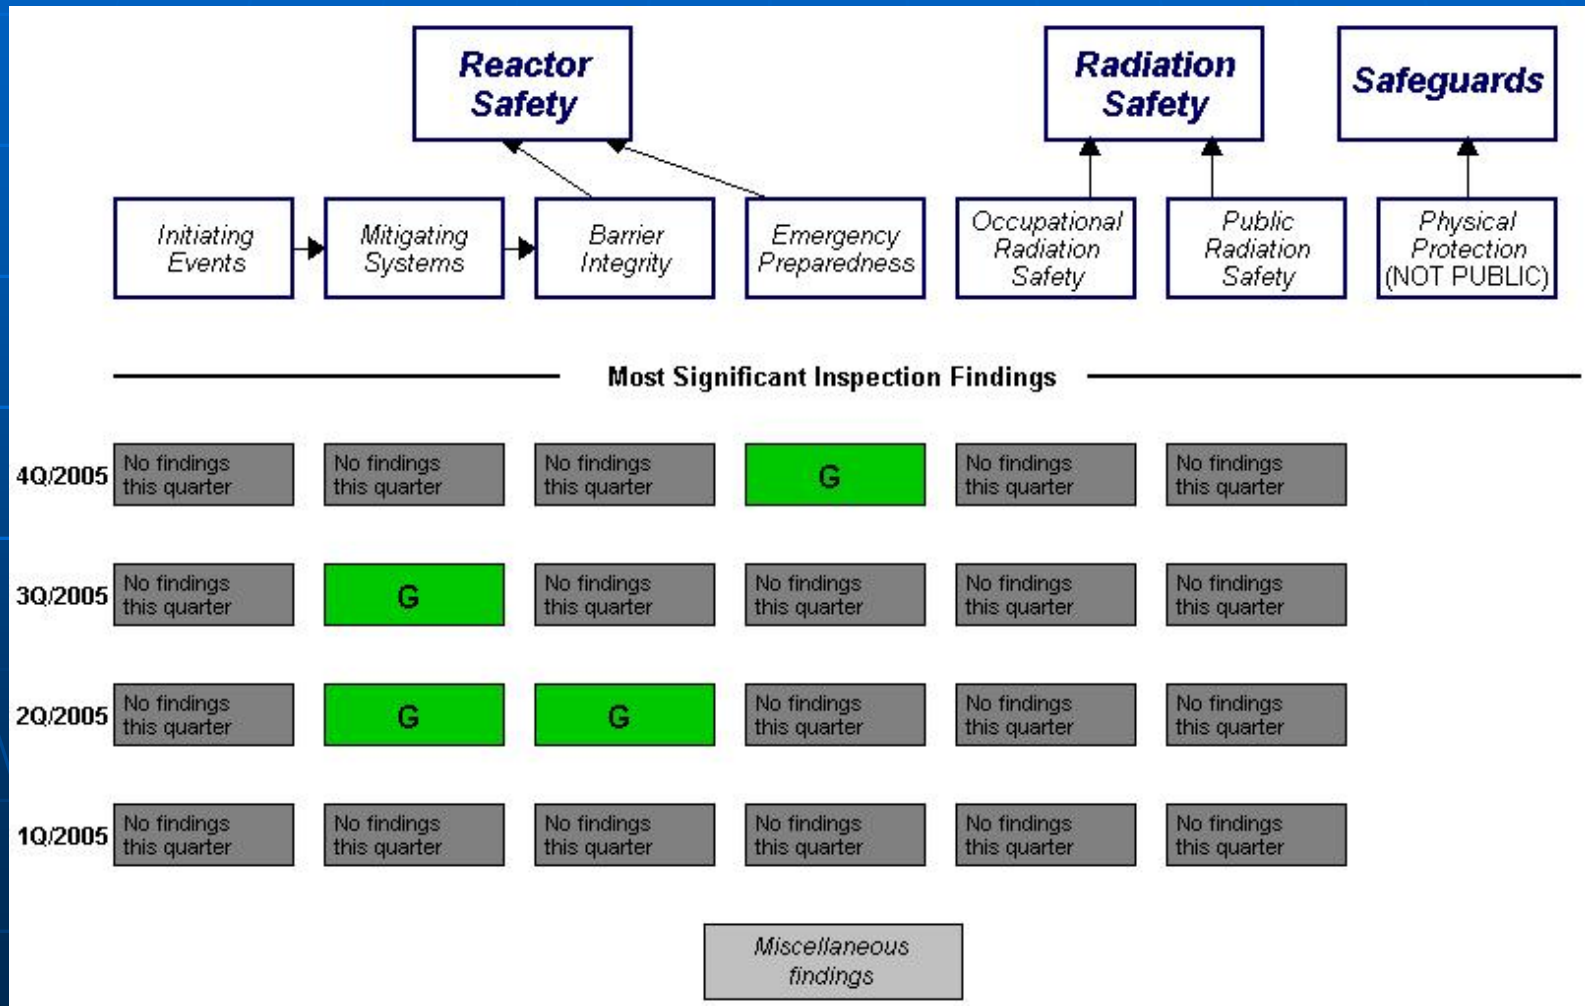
Reactor Safety

Radiation Safety

Safeguards

Initiating Events

Mitigating Systems

Barrier Integrity

Emergency Preparedness

Occupational Radiation Safety

Public Radiation Safety

Physical Protection (NOT PUBLIC)

Most Significant Inspection Findings

| | | | | | | |
|---|---|---|---|---|---|---|
| 4Q/2005 | No findings this quarter | No findings this quarter | No findings this quarter | G | No findings this quarter | No findings this quarter |
| 3Q/2005 | No findings this quarter | G | No findings this quarter | No findings this quarter | No findings this quarter | No findings this quarter |
| 2Q/2005 | No findings this quarter | G | G | No findings this quarter | No findings this quarter | No findings this quarter |
| 1Q/2005 | No findings this quarter | No findings this quarter | No findings this quarter | No findings this quarter | No findings this quarter | No findings this quarter |

Miscellaneous findings